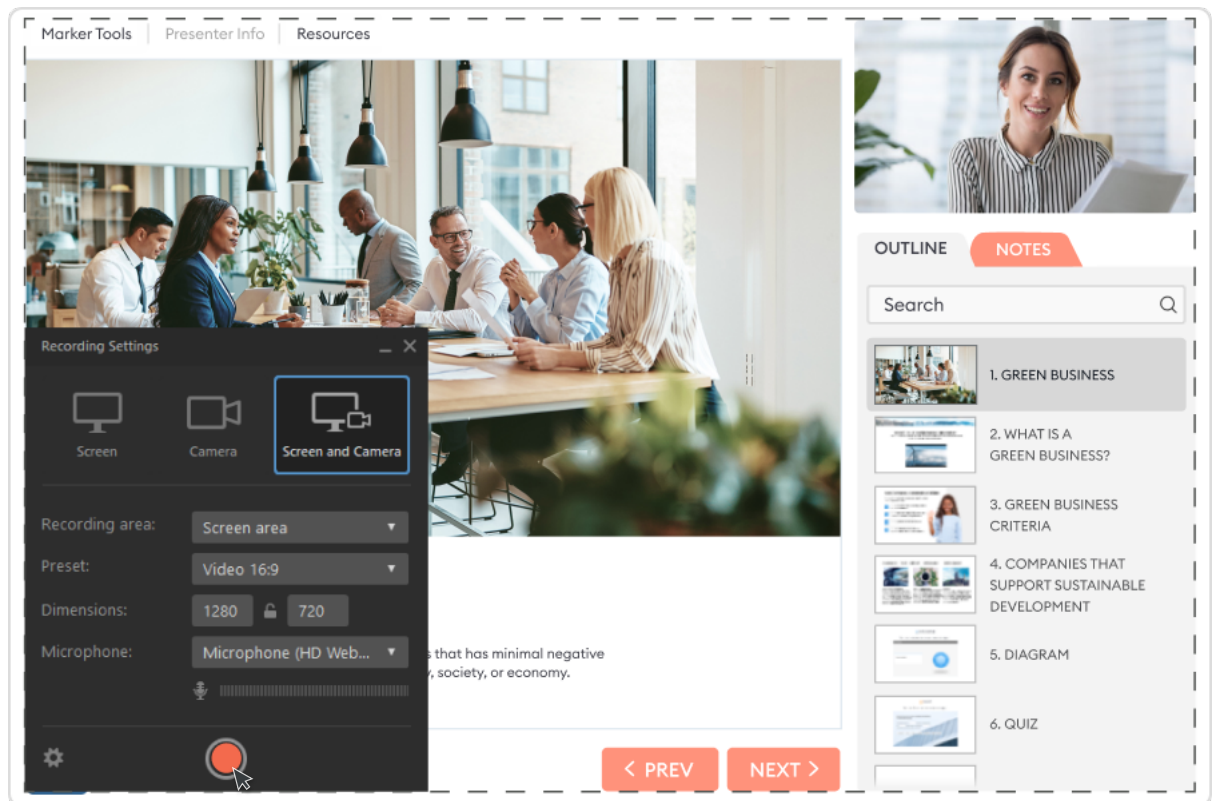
Marker Tools | Presenter Info | Resources

Recording Settings

Screen
Camera
Screen and Camera

Recording area: Screen area
Preset: Video 16:9
Dimensions: 1280 720
Microphone: Microphone (HD Web...

s that has minimal negative
y, society, or economy.

< PREV
NEXT >

OUTLINE
NOTES

Search

1. GREEN BUSINESS
2. WHAT IS A GREEN BUSINESS?
3. GREEN BUSINESS CRITERIA
4. COMPANIES THAT SUPPORT SUSTAINABLE DEVELOPMENT
5. DIAGRAM
6. QUIZ